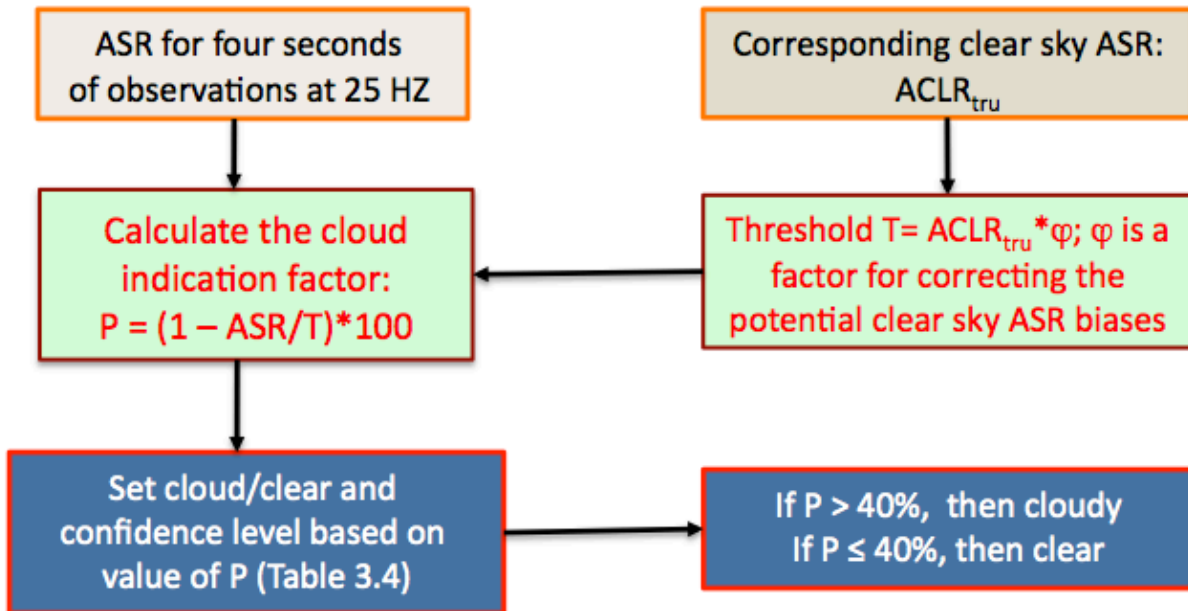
ASR for four seconds of observations at 25 HZ

Corresponding clear sky ASR: $ACLR_{tru}$

Calculate the cloud indication factor: P = (1 – ASR/T)*100

Threshold T= $ACLR_{tru}$*φ; φ is a factor for correcting the potential clear sky ASR biases

Set cloud/clear and confidence level based on value of P (Table 3.4)

If P > 40%, then cloudy
If P ≤ 40%, then clear